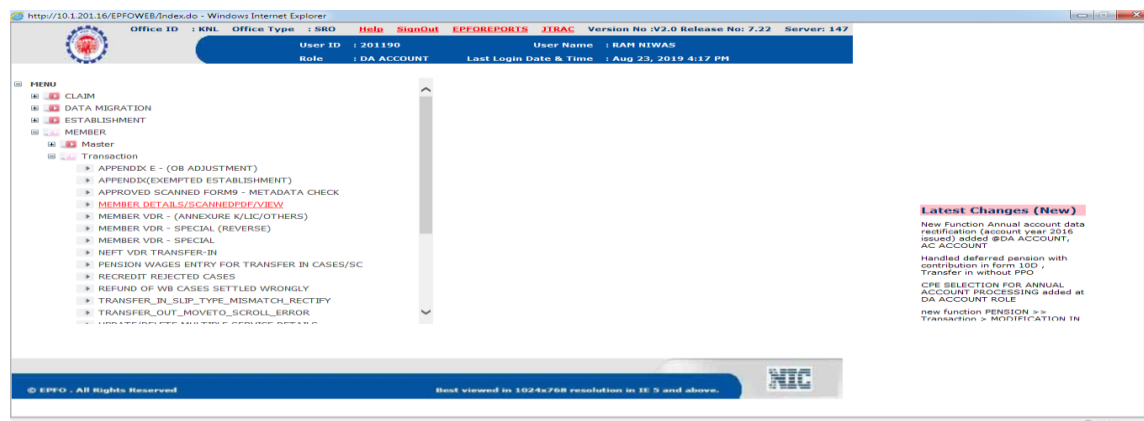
http://10.1.201.16/EPFOWEB/Index.do - Windows Internet Explorer

Office ID : KNL Office Type : SRO Help SignOut EPFOREPORTS JTRAC Version No :V2.0 Release No: 7.22 Server: 147

User ID : 201190 User Name : RAM NIWAS

Role : DA ACCOUNT Last Login Date & Time : Aug 23, 2019 4:17 PM

MENU
CLAIM
DATA MIGRATION
ESTABLISHMENT
MEMBER
Master
Transaction
APPENDIX E - (OB ADJUSTMENT)
APPENDIX(EXEMPTED ESTABLISHMENT)
APPROVED SCANNED FORM9 - METADATA CHECK
MEMBER DETAILS/SCANNEDPDF/VIEW
MEMBER VDR - (ANNEXURE K/LIC/OTHERS)
MEMBER VDR - SPECIAL (REVERSE)
MEMBER VDR - SPECIAL
NEFT VDR TRANSFER-IN
PENSION WAGES ENTRY FOR TRANSFER IN CASES/SC
RECREDIT REJECTED CASES
REFUND OF WB CASES SETTLED WRONGLY
TRANSFER_IN_SLIP_TYPE_MISMATCH_RECTIFY
TRANSFER_OUT_MOVETO_SCROLL_ERROR
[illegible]

Latest Changes (New)

New Function Annual account data rectification (account year 2016 issued) added @DA ACCOUNT, AC ACCOUNT

Handled deferred pension with contribution in form 10D , Transfer in without PPO

CPE SELECTION FOR ANNUAL ACCOUNT PROCESSING added at DA ACCOUNT ROLE

new function PENSION >> Transaction > MODIFICATION IN

© EPFO . All Rights Reserved

Best viewed in 1024x768 resolution in IE 5 and above.

NIC